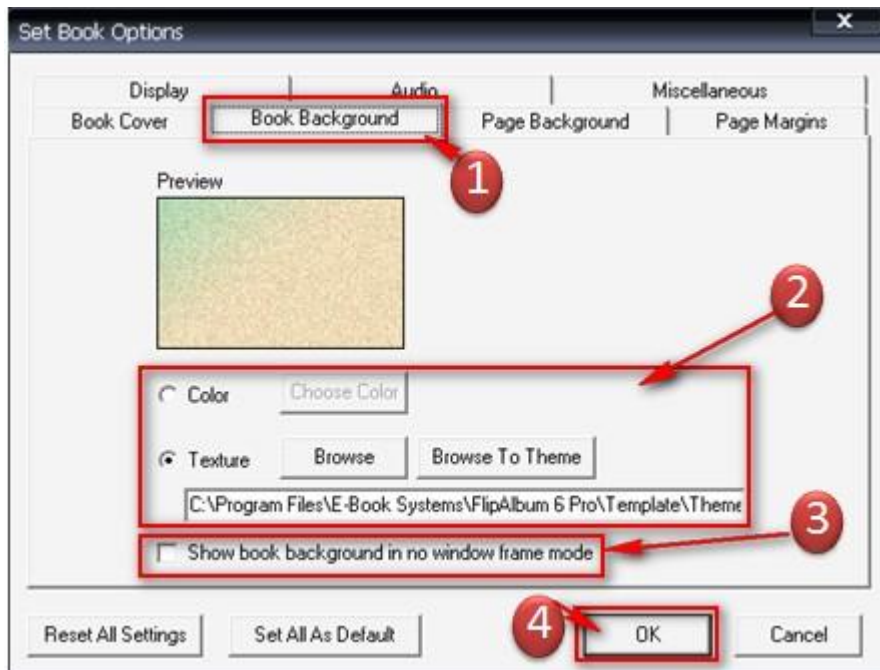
Set Book Options

x

Display | Audio | Miscellaneous

Book Cover | Book Background | Page Background | Page Margins

1

Preview

2

Color Choose Color

Texture Browse Browse To Theme

C:\Program Files\E-Book Systems\FlipAlbum 6 Pro\Template\Theme

3

Show book background in no window frame mode

Reset All Settings Set All As Default

4

OK Cancel